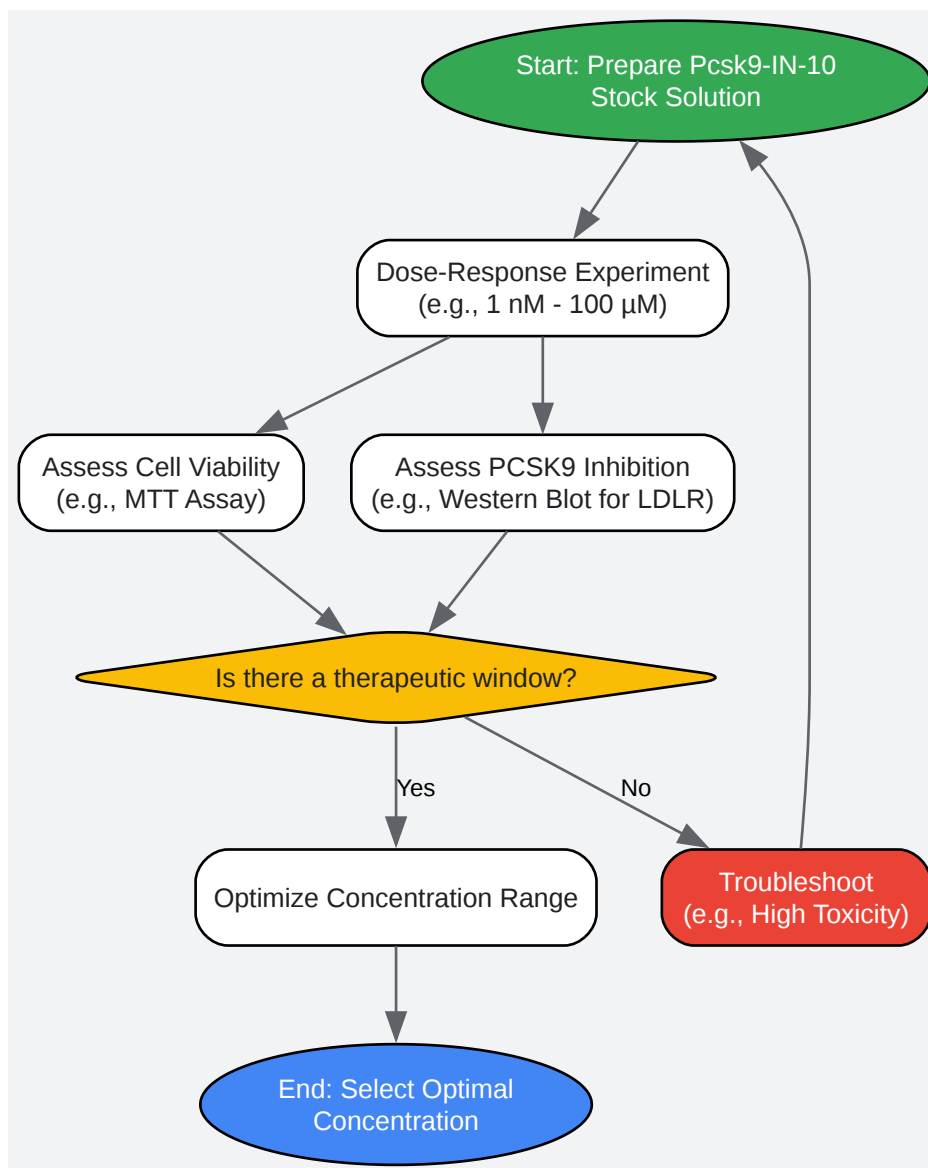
Start: Prepare Pcsk9-IN-10 Stock Solution

Dose-Response Experiment (e.g., 1 nM - 100 µM)

Assess Cell Viability (e.g., MTT Assay)

Assess PCSK9 Inhibition (e.g., Western Blot for LDLR)

Is there a therapeutic window?

Yes

No

Optimize Concentration Range

Troubleshoot (e.g., High Toxicity)

End: Select Optimal Concentration